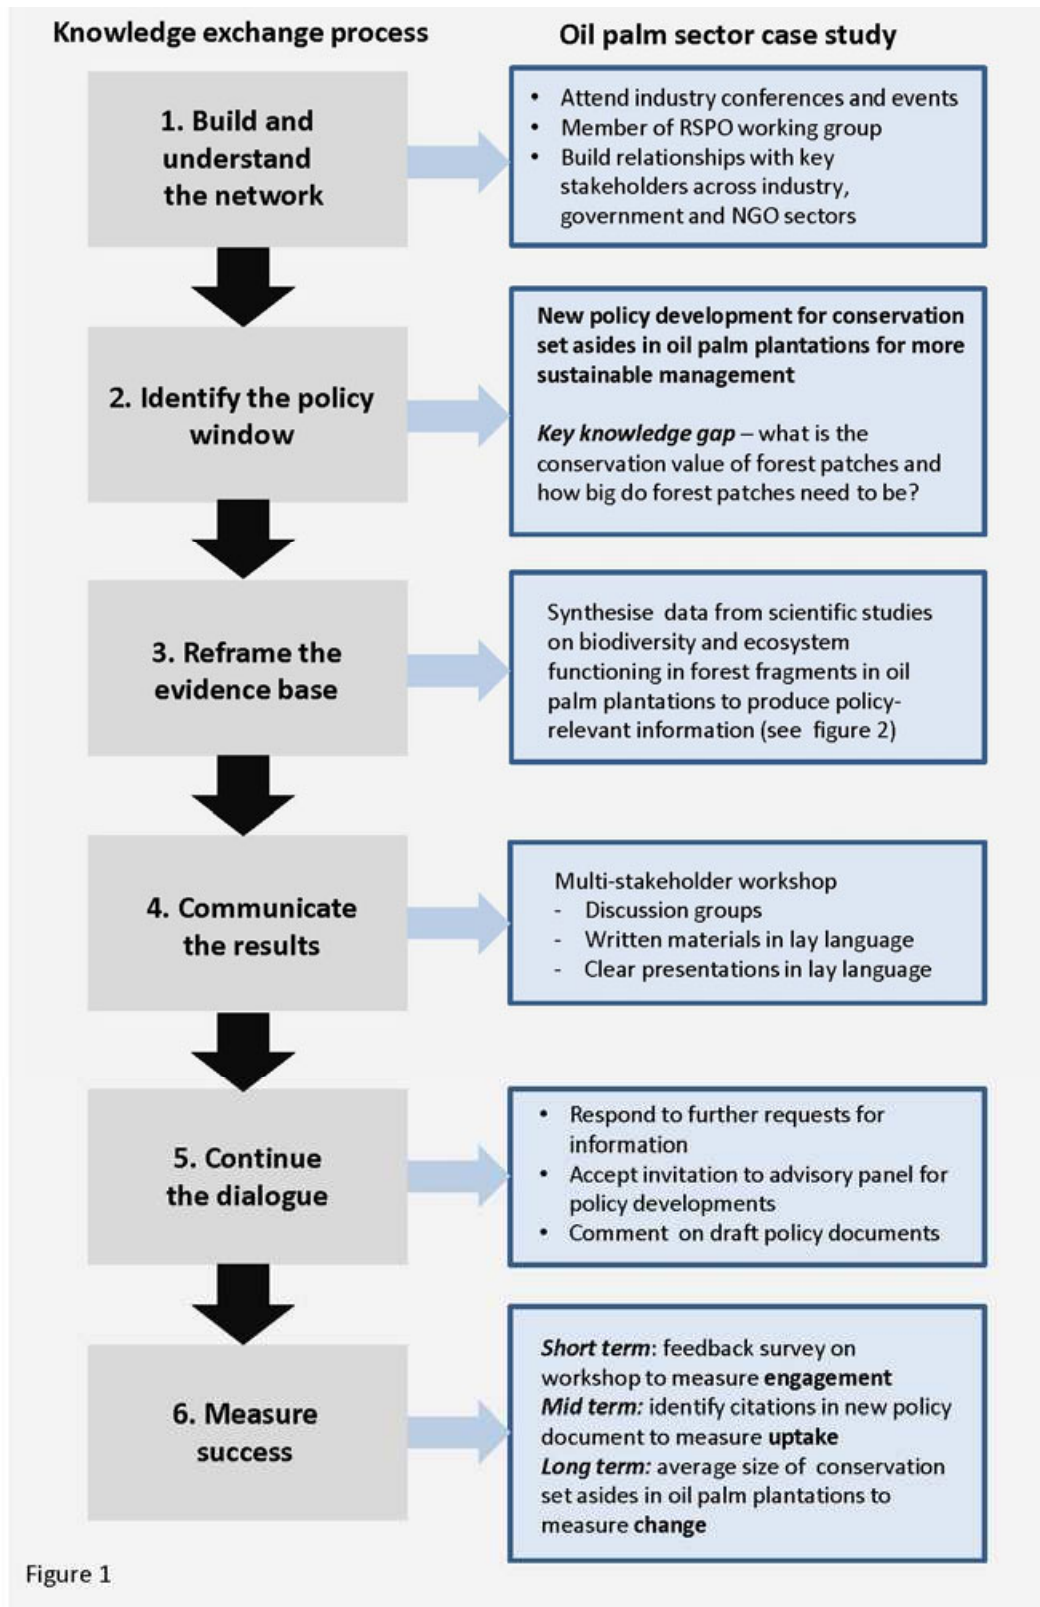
Knowledge exchange process

Oil palm sector case study

1. Build and understand the network

- Attend industry conferences and events
- Member of RSPO working group
- Build relationships with key stakeholders across industry, government and NGO sectors

2. Identify the policy window

New policy development for conservation set asides in oil palm plantations for more sustainable management

Key knowledge gap – what is the conservation value of forest patches and how big do forest patches need to be?

3. Reframe the evidence base

Synthesise data from scientific studies on biodiversity and ecosystem functioning in forest fragments in oil palm plantations to produce policy-relevant information (see figure 2)

4. Communicate the results

Multi-stakeholder workshop
- Discussion groups
- Written materials in lay language
- Clear presentations in lay language

5. Continue the dialogue

- Respond to further requests for information
- Accept invitation to advisory panel for policy developments
- Comment on draft policy documents

6. Measure success

Short term: feedback survey on workshop to measure engagement
Mid term: identify citations in new policy document to measure uptake
Long term: average size of conservation set asides in oil palm plantations to measure change

Figure 1